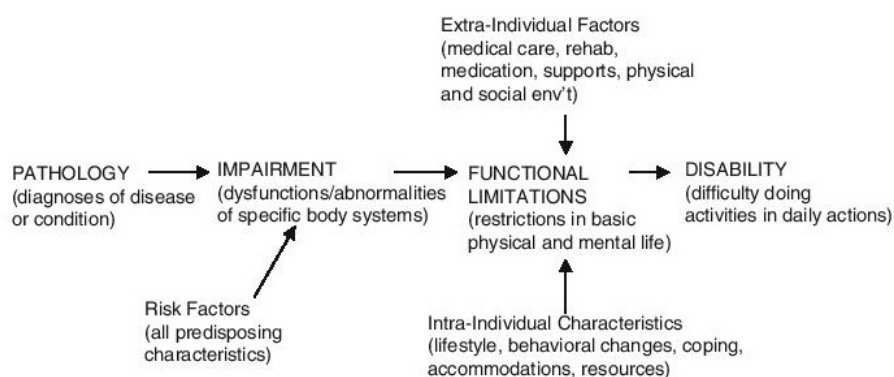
Extra-Individual Factors
(medical care, rehab, medication, supports, physical and social env't)

PATHOLOGY
(diagnoses of disease or condition)

IMPAIRMENT
(dysfunctions/abnormalities of specific body systems)

FUNCTIONAL LIMITATIONS
(restrictions in basic physical and mental life)

DISABILITY
(difficulty doing activities in daily actions)

Risk Factors
(all predisposing characteristics)

Intra-Individual Characteristics
(lifestyle, behavioral changes, coping, accommodations, resources)